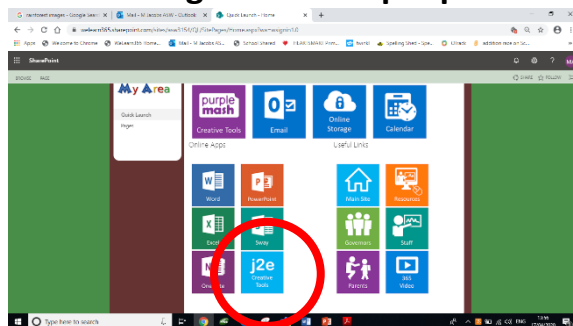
G rainforest images - Google Sear | Mail - M Jacobs ASW - Outlook | Quick Launch - Home | +

swlearn365.sharepoint.com/sites/swl/SitePages/Home.aspx

Apps | Welcome to Chrome | SWLearn365 Home | Mail - M Jacobs AS | School Shared | Purple Mash | Spelling Shed | Ultra | addition race on Sc

SharePoint

BROWSE PAGE

SHARE FOLLOW

My Area

Quick Launch
Pages

purple mash
Creative Tools

Email

Online Storage

Calendar

Online Apps

Useful Links

Word

PowerPoint

Main Site

Resources

Excel

Sway

Governors

Staff

OneNote

j2e
Creative Tools

Parents

365 Video

Type here to search